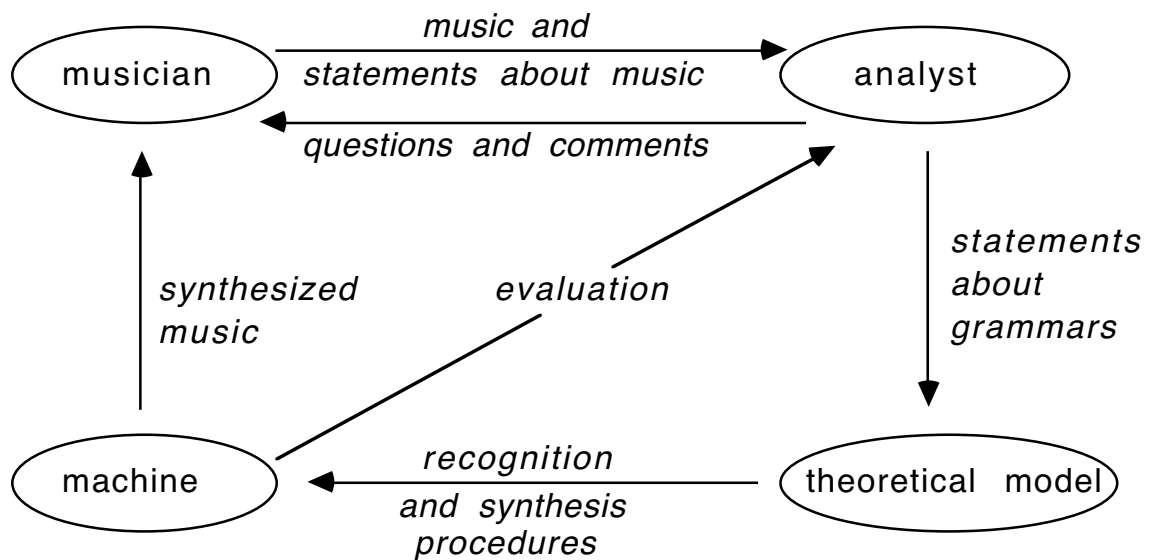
music and

musician

statements about music

analyst

questions and comments

synthesized music

evaluation

statements about grammars

machine

recognition

and synthesis procedures

theoretical model